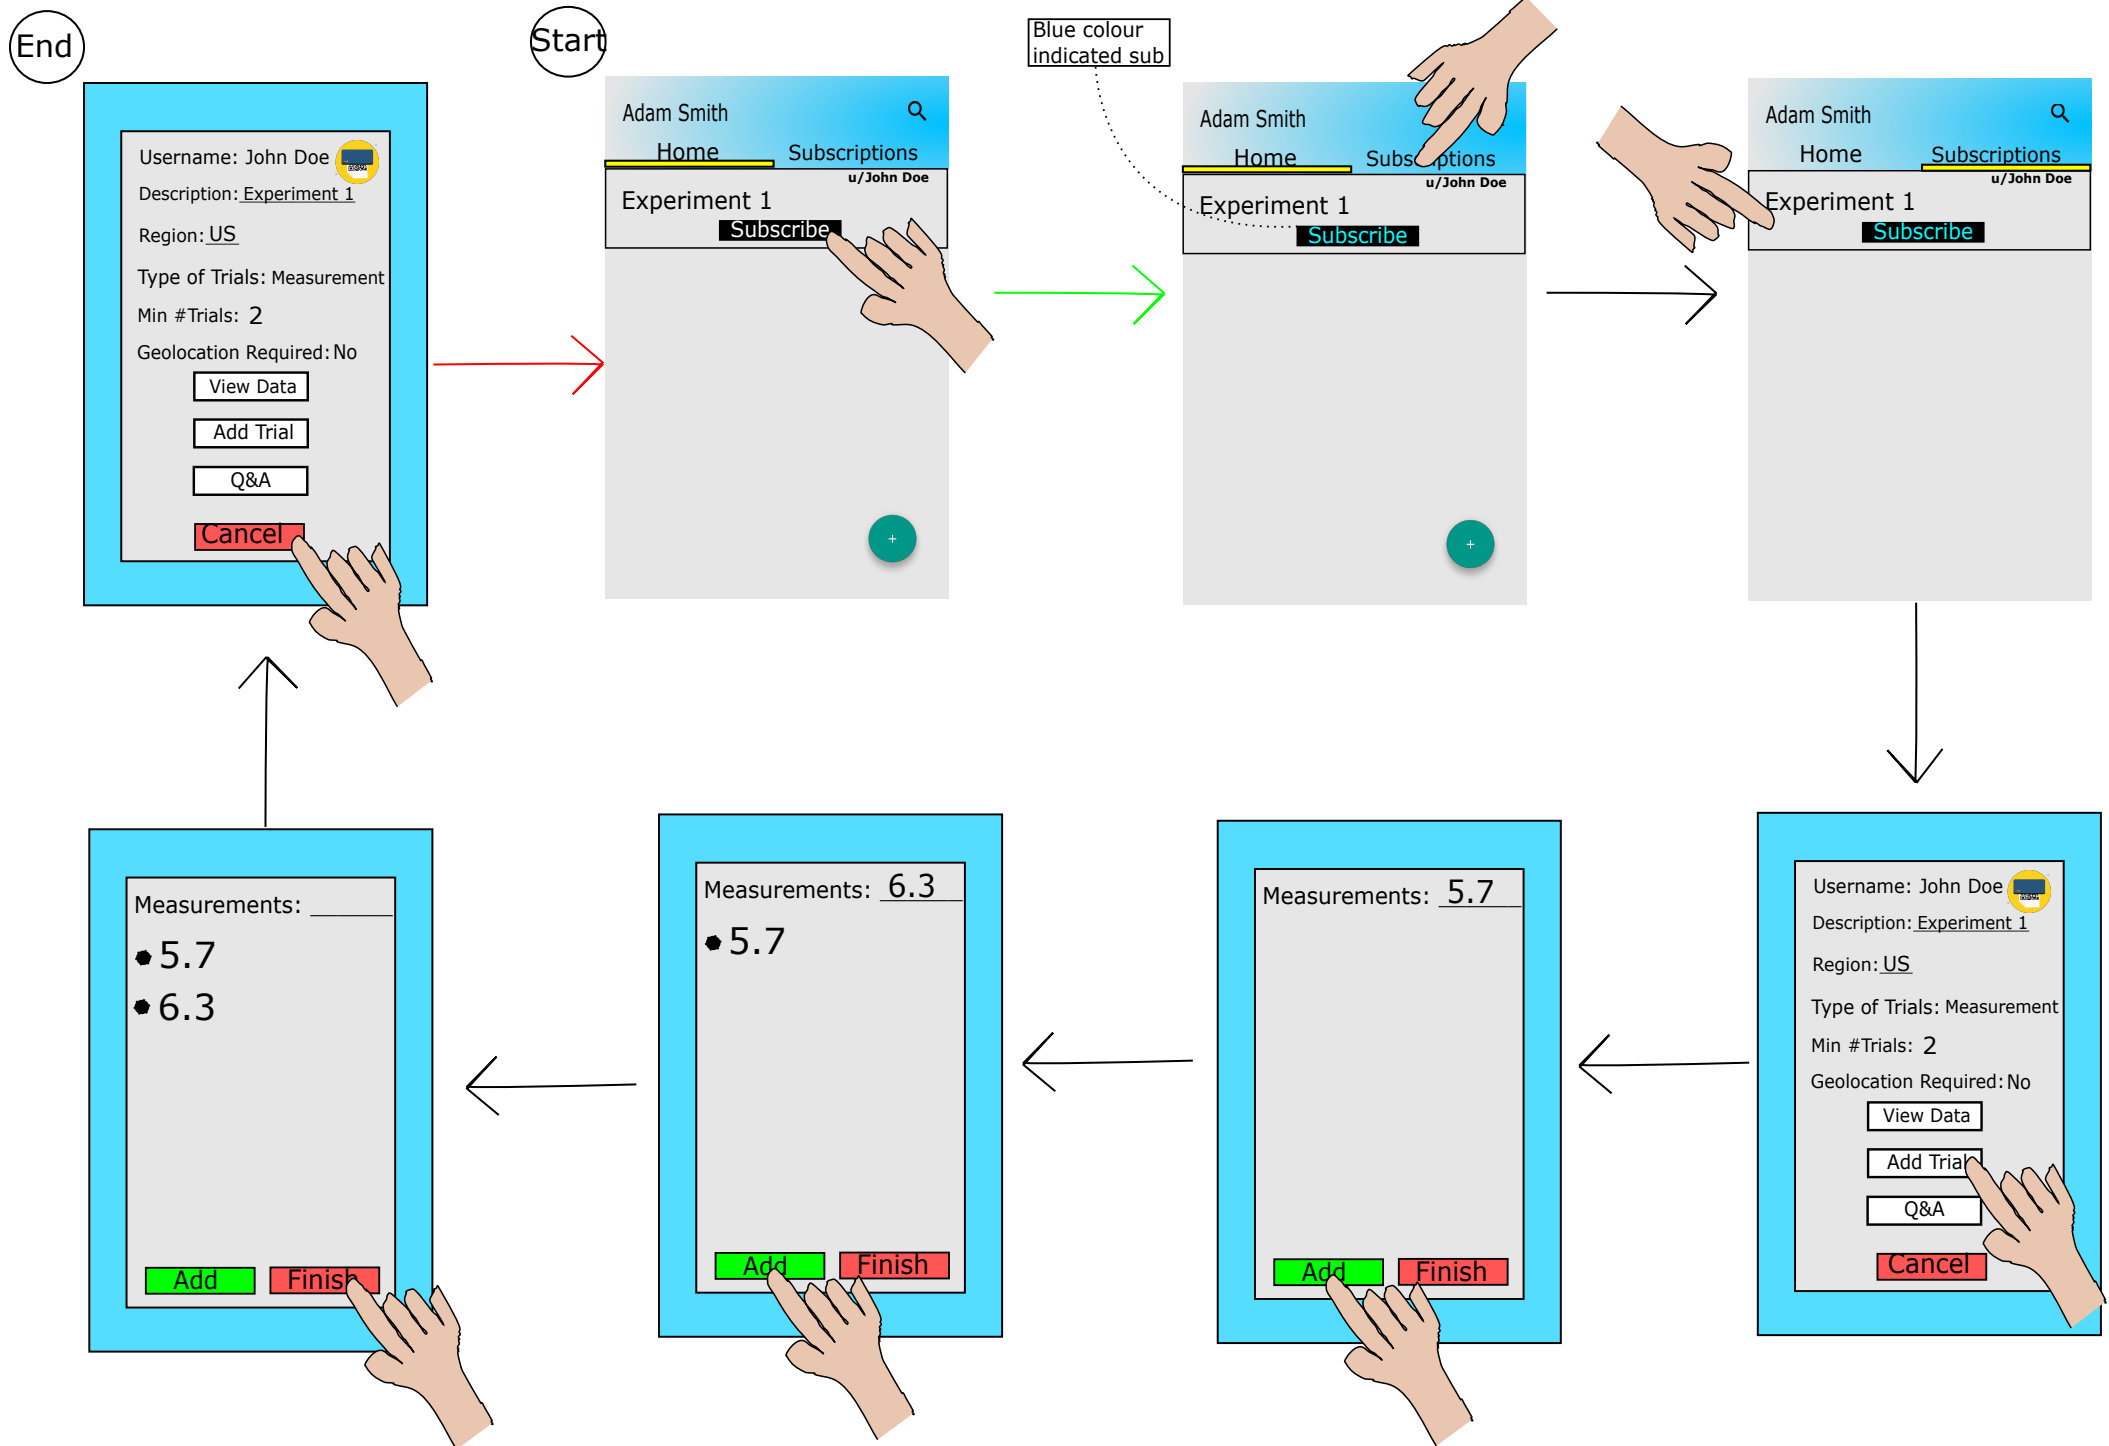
End

Username: John Doe
Description: Experiment 1
Region: US
Type of Trials: Measurement
Min #Trials: 2
Geolocation Required: No
View Data
Add Trial
Q&A
Cancel

Start

Adam Smith
Home
Subscriptions
u/John Doe
Experiment 1
Subscribe
+

Blue colour indicated sub

Adam Smith
Home
Subscriptions
u/John Doe
Experiment 1
Subscribe
+

Adam Smith
Home
Subscriptions
u/John Doe
Experiment 1
Subscribe

Username: John Doe
Description: Experiment 1
Region: US
Type of Trials: Measurement
Min #Trials: 2
Geolocation Required: No
View Data
Add Trial
Q&A
Cancel

Measurements: 5.7
Add
Finish

Measurements: 6.3
• 5.7
Add
Finish

Measurements:
• 5.7
• 6.3
Add
Finish